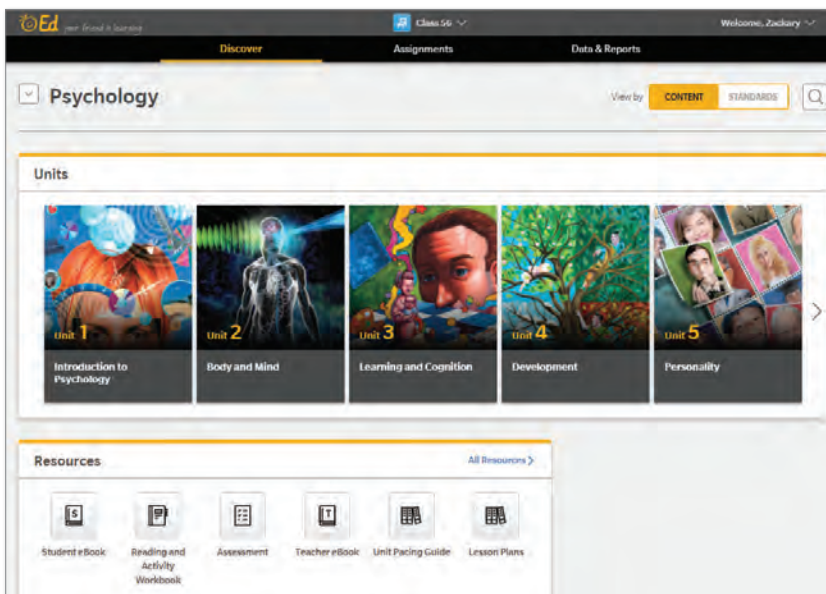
Ed your friend in learning

Class 56

Welcome, Zackary

Discover

Assignments

Data & Reports

Psychology

View by

CONTENT

STANDARDS

Units

Unit 1
Introduction to Psychology

Unit 2
Body and Mind

Unit 3
Learning and Cognition

Unit 4
Development

Unit 5
Personality

Resources

All Resources

Student eBook

Reading and Activity Workbook

Assessment

Teacher eBook

Unit Pacing Guide

Lesson Plans